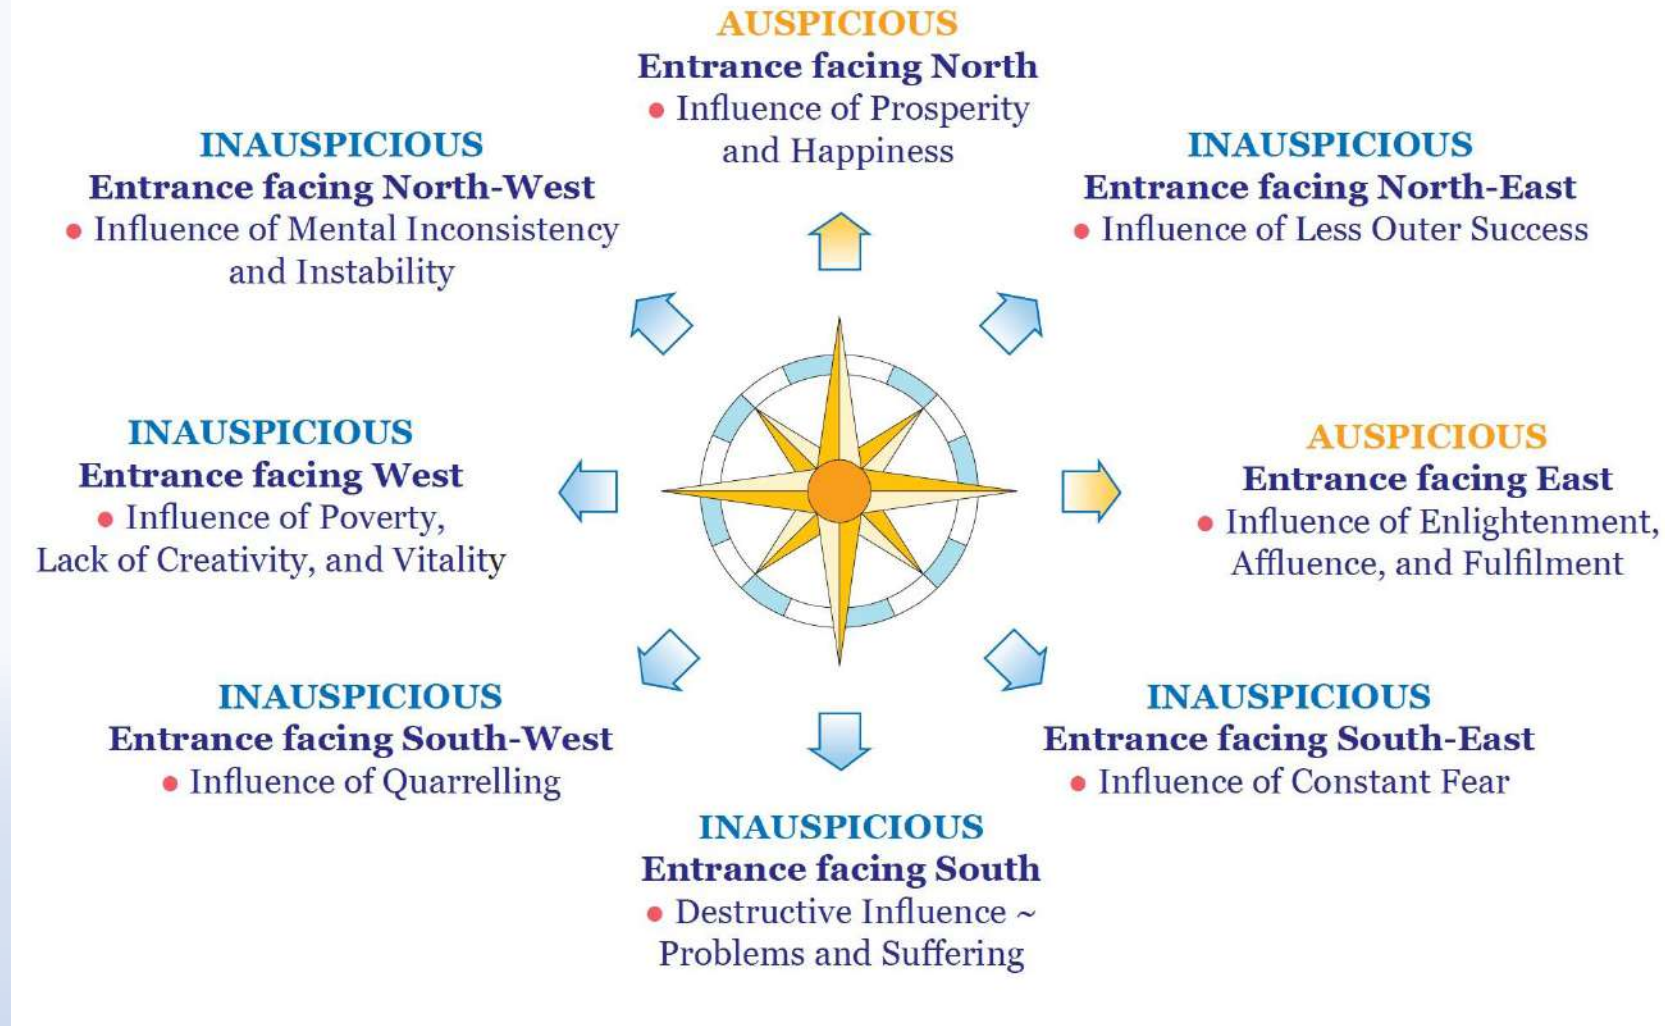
AUSPICIOUS
Entrance facing North
• Influence of Prosperity and Happiness

INAUSPICIOUS
Entrance facing North-West
• Influence of Mental Inconsistency and Instability

INAUSPICIOUS
Entrance facing North-East
• Influence of Less Outer Success

INAUSPICIOUS
Entrance facing West
• Influence of Poverty, Lack of Creativity, and Vitality

AUSPICIOUS
Entrance facing East
• Influence of Enlightenment, Affluence, and Fulfilment

INAUSPICIOUS
Entrance facing South-West
• Influence of Quarrelling

INAUSPICIOUS
Entrance facing South-East
• Influence of Constant Fear

INAUSPICIOUS
Entrance facing South
• Destructive Influence ~ Problems and Suffering